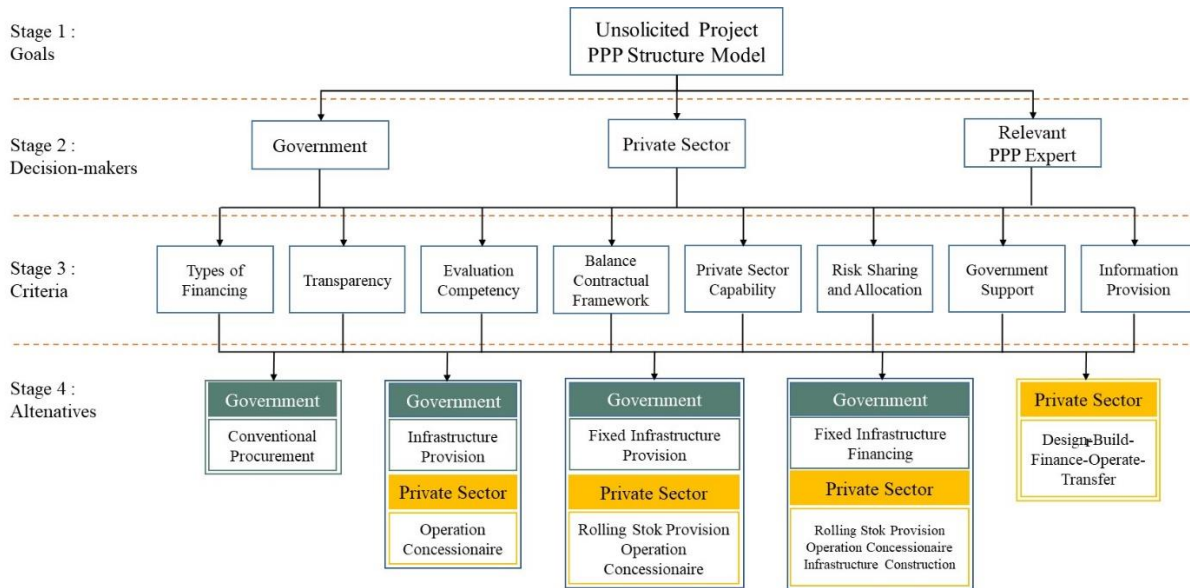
Stage 1 :
Goals

Unsolicited Project
PPP Structure Model

Stage 2 :
Decision-makers

Government

Private Sector

Relevant
PPP Expert

Stage 3 :
Criteria

Types of Financing

Transparency

Evaluation Competency

Balance Contractual Framework

Private Sector Capability

Risk Sharing and Allocation

Government Support

Information Provision

Stage 4 :
Altenatives

Government
Conventional Procurement

Government
Infrastructure Provision
Private Sector
Operation Concessionaire

Government
Fixed Infrastructure Provision
Private Sector
Rolling Stok Provision
Operation Concessionaire

Government
Fixed Infrastructure Financing
Private Sector
Rolling Stok Provision
Operation Concessionaire
Infrastructure Construction

Private Sector
Design-Build-Finance-Operate-Transfer